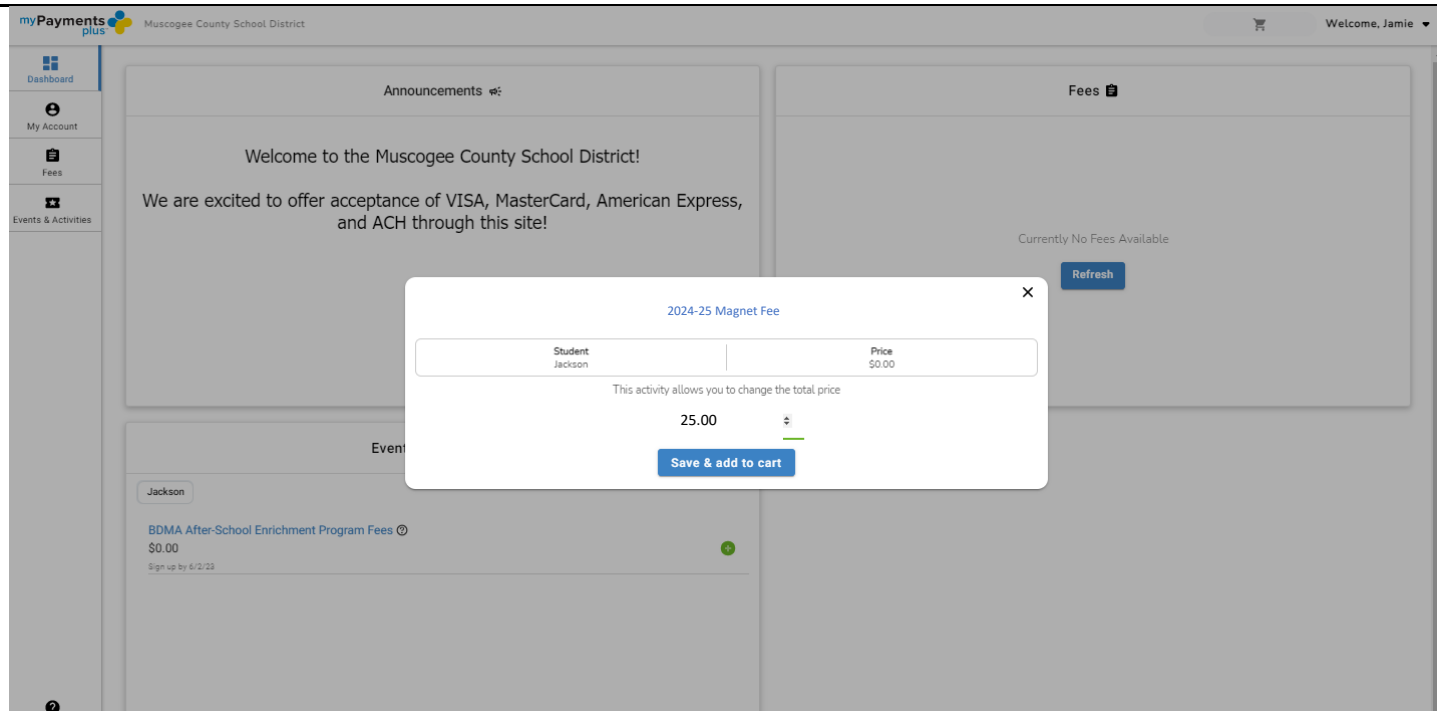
myPayments plus

Muscogee County School District

Welcome, Jamie

Dashboard

My Account

Fees

Events & Activities

Announcements

Welcome to the Muscogee County School District!

We are excited to offer acceptance of VISA, MasterCard, American Express, and ACH through this site!

Fees

Currently No Fees Available

Refresh

Event

Jackson

BDMA After-School Enrichment Program Fees
$0.00
Sign up by 6/2/23

2024-25 Magnet Fee

| Student | Price |
|---|---|
| Jackson | $0.00 |

This activity allows you to change the total price

25.00

Save & add to cart